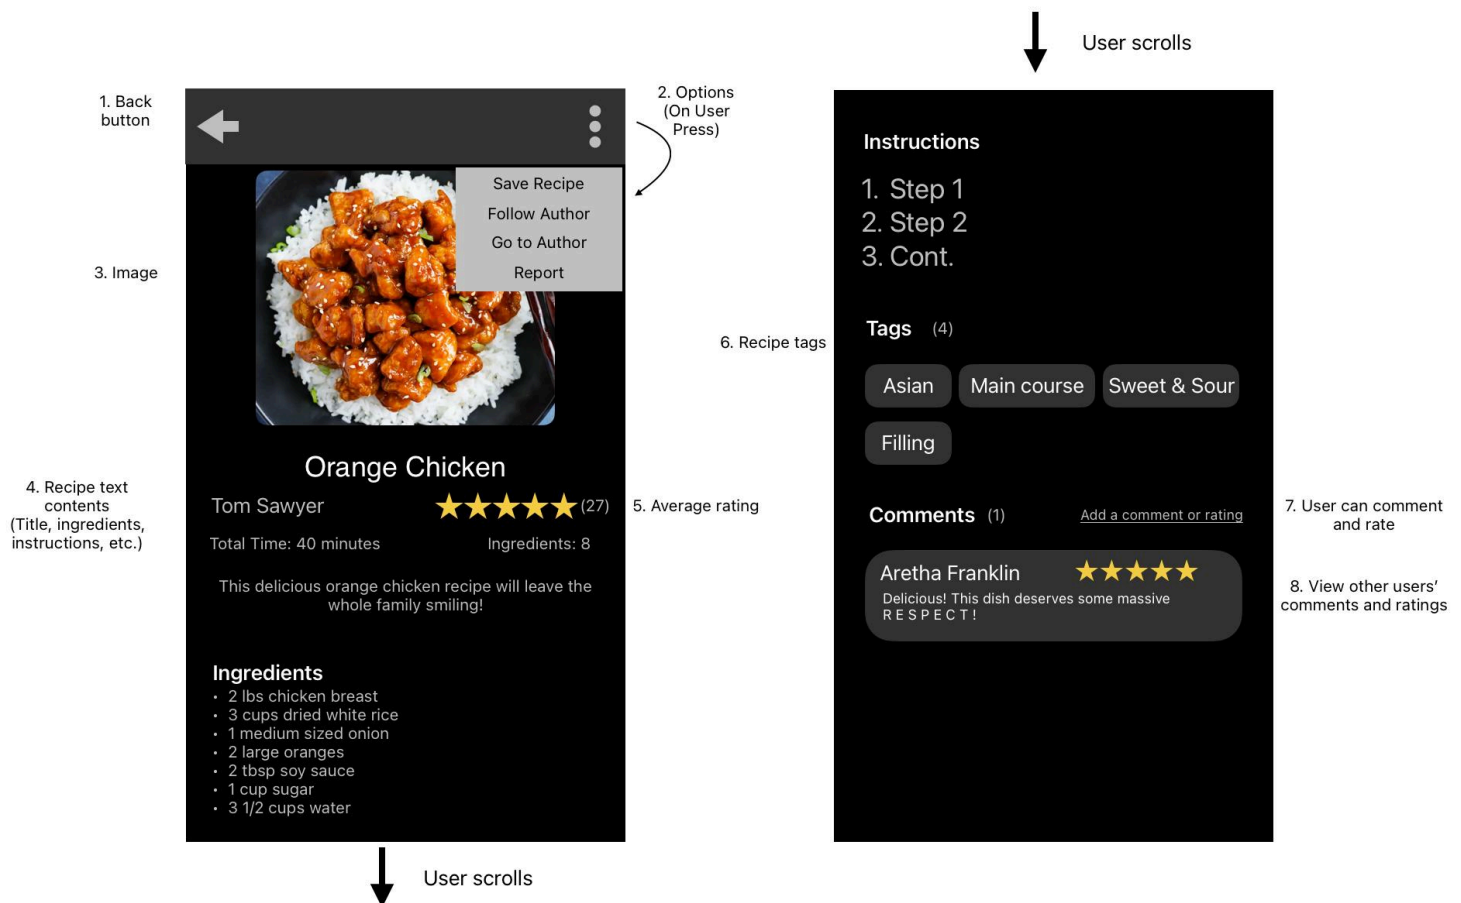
1. Back button

2. Options (On User Press)

Save Recipe
Follow Author
Go to Author
Report

3. Image

Orange Chicken

4. Recipe text contents (Title, ingredients, instructions, etc.)

Tom Sawyer ★★★★★ (27)

5. Average rating

Total Time: 40 minutes Ingredients: 8

This delicious orange chicken recipe will leave the whole family smiling!

Ingredients
• 2 lbs chicken breast
• 3 cups dried white rice
• 1 medium sized onion
• 2 large oranges
• 2 tbsp soy sauce
• 1 cup sugar
• 3 1/2 cups water

User scrolls

User scrolls

Instructions
1. Step 1
2. Step 2
3. Cont.

6. Recipe tags

Tags (4)

Asian Main course Sweet & Sour
Filling

Comments (1) Add a comment or rating

7. User can comment and rate

Aretha Franklin ★★★★★
Delicious! This dish deserves some massive R E S P E C T !

8. View other users' comments and ratings